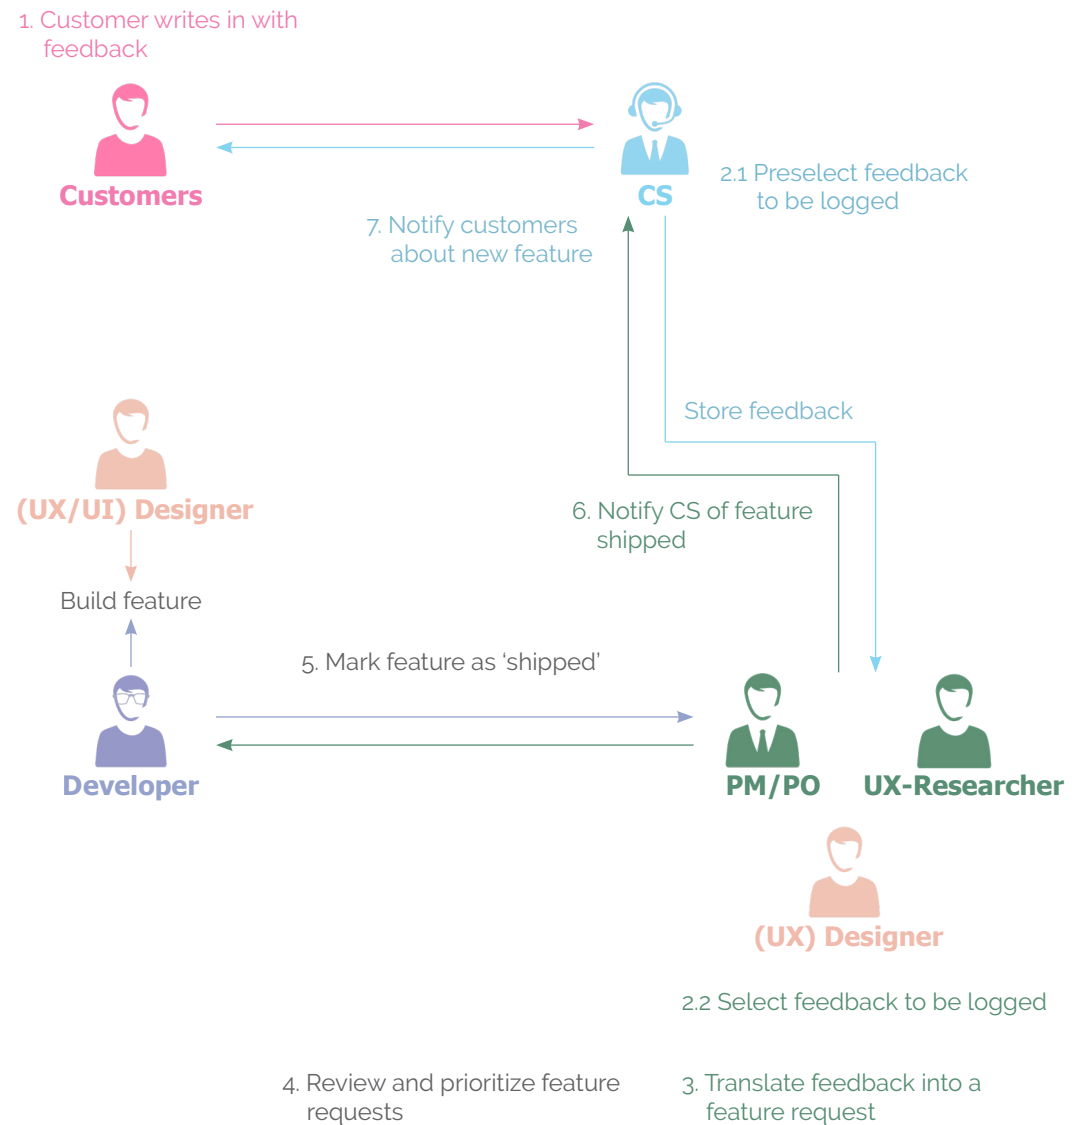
1. Customer writes in with feedback

Customers

CS

2.1 Preselect feedback to be logged

7. Notify customers about new feature

Store feedback

(UX/UI) Designer

6. Notify CS of feature shipped

Build feature

5. Mark feature as 'shipped'

Developer

PM/PO

UX-Researcher

(UX) Designer

2.2 Select feedback to be logged

4. Review and prioritize feature requests

3. Translate feedback into a feature request